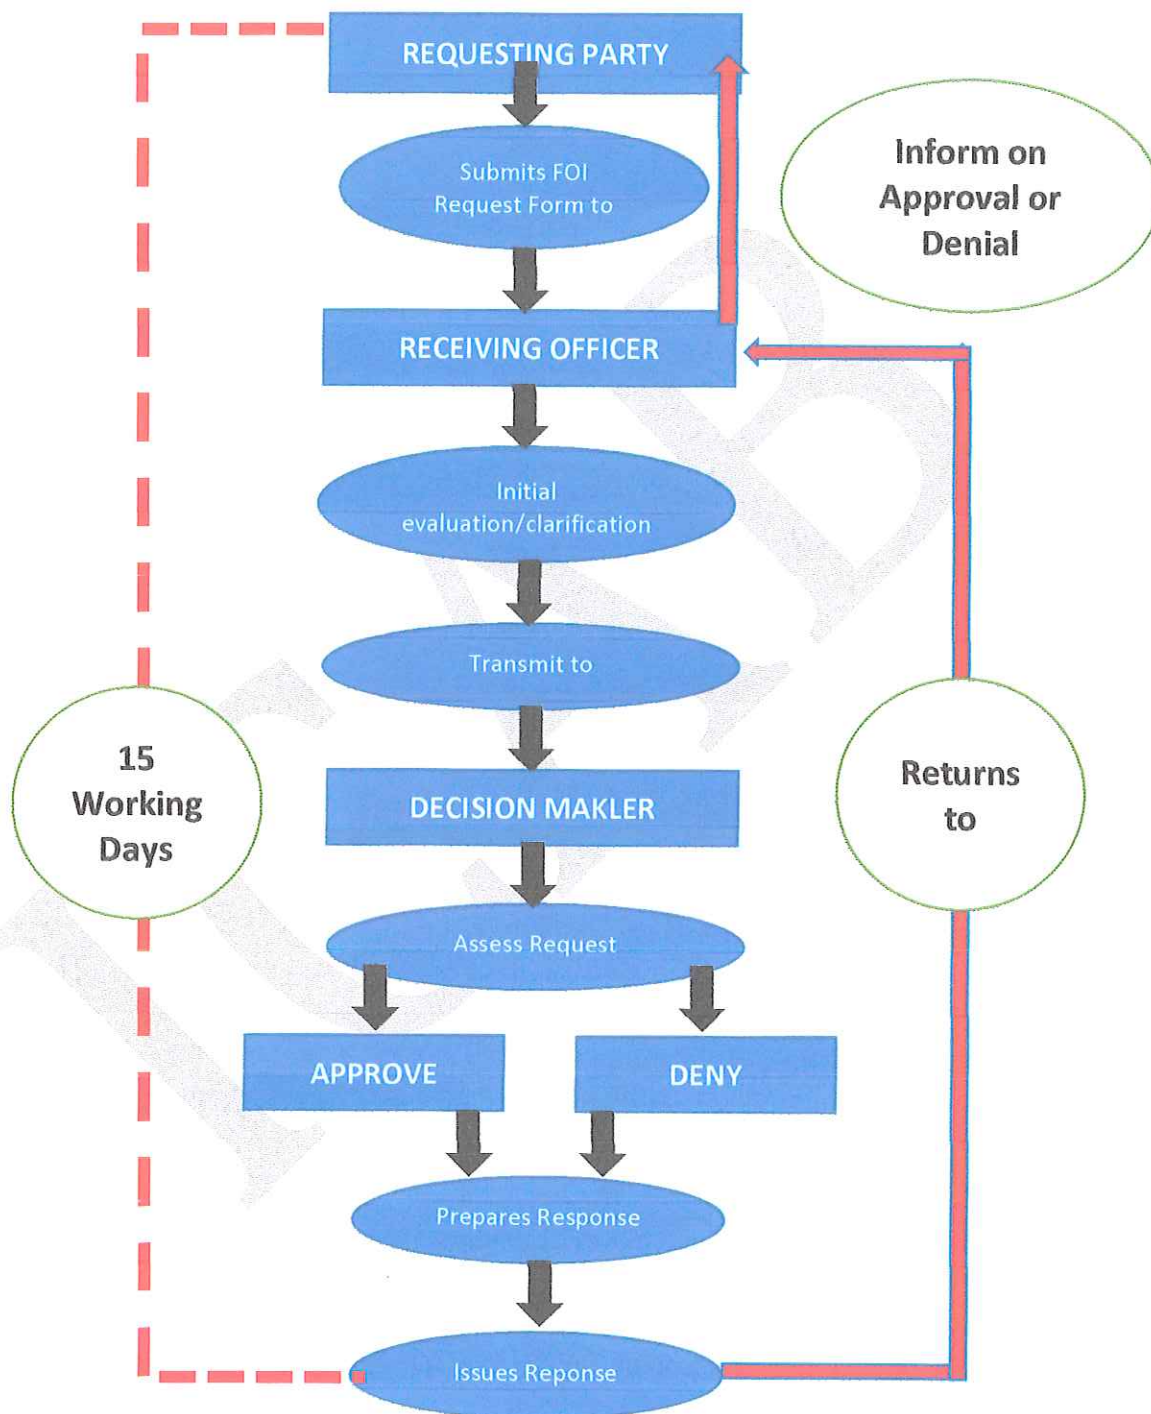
REQUESTING PARTY

Submits FOI Request Form to

Inform on Approval or Denial

RECEIVING OFFICER

Initial evaluation/clarification

Transmit to

15 Working Days

DECISION MAKLER

Returns to

Assess Request

APPROVE

DENY

Prepares Response

Issues Reponse